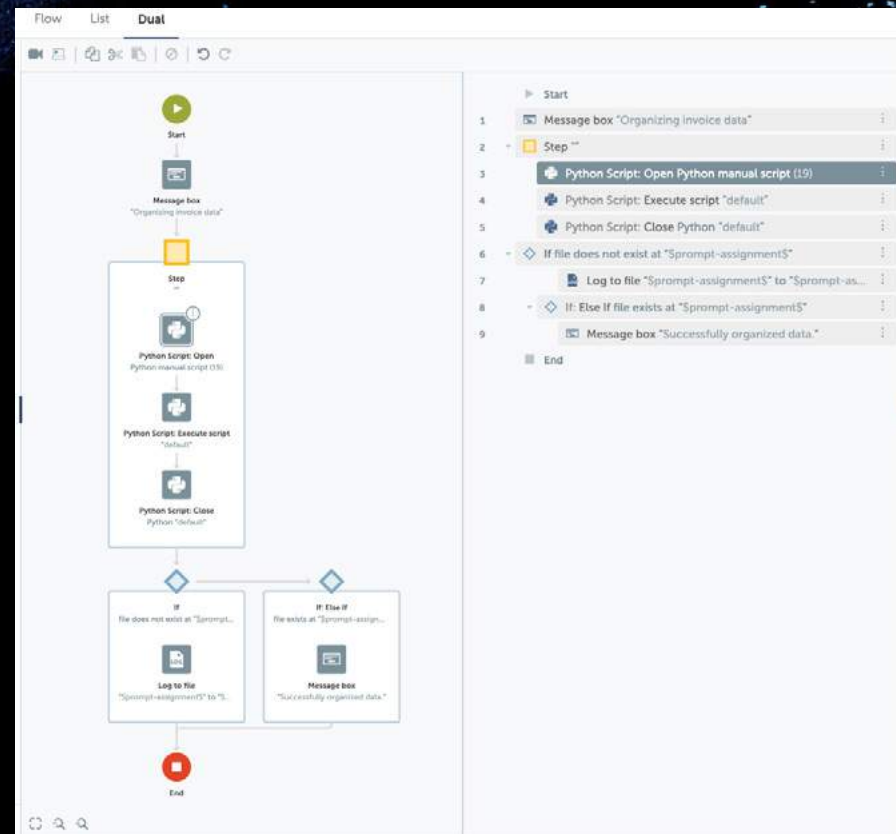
Flow List Dual

Start

Message box
"Organizing invoice data"

Step
""

Python Script: Open
Python manual script (19)

Python Script: Execute script
"default"

Python Script: Close
Python "default"

If
file does not exist at "$prompt...

If: Else If
file exists at "$prompt-assign...

Log to file
"$prompt-assignment$" to "$...

Message box
"Successfully organized data."

End

Start
1 Message box "Organizing invoice data"
2 Step ""
3 Python Script: Open Python manual script (19)
4 Python Script: Execute script "default"
5 Python Script: Close Python "default"
6 If file does not exist at "$prompt-assignment$"
7 Log to file "$prompt-assignment$" to "$prompt-as...
8 If: Else If file exists at "$prompt-assignment$"
9 Message box "Successfully organized data."
End